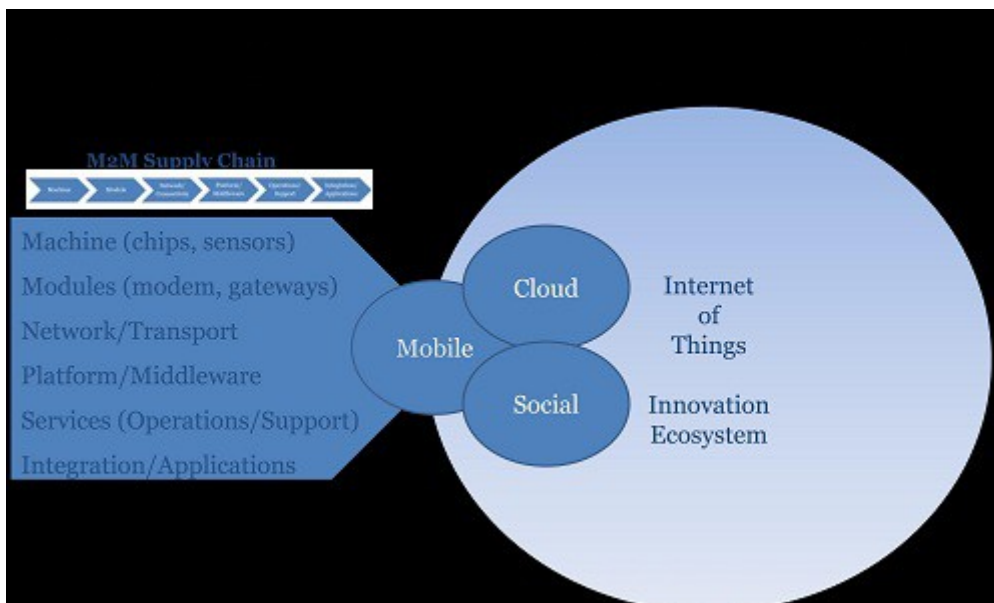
M2M Supply Chain

Machine
Module
Network/Connection
Platform/Middleware
Operations/Support
Integration/Applications

Machine (chips, sensors)
Modules (modem, gateways)
Network/Transport
Platform/Middleware
Services (Operations/Support)
Integration/Applications

Mobile

Cloud

Social

Internet of Things

Innovation Ecosystem